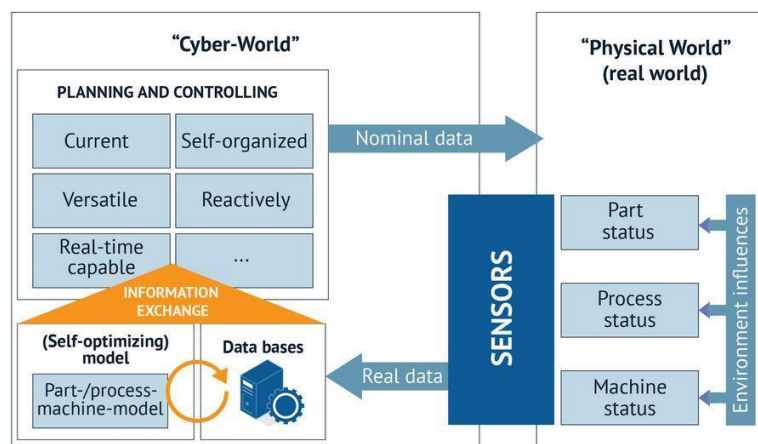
"Cyber-World"

PLANNING AND CONTROLLING

Current

Self-organized

Versatile

Reactively

Real-time capable

...

INFORMATION EXCHANGE

(Self-optimizing) model

Part-/process-machine-model

Data bases

Nominal data

Real data

SENSORS

"Physical World" (real world)

Part status

Process status

Machine status

Environment influences